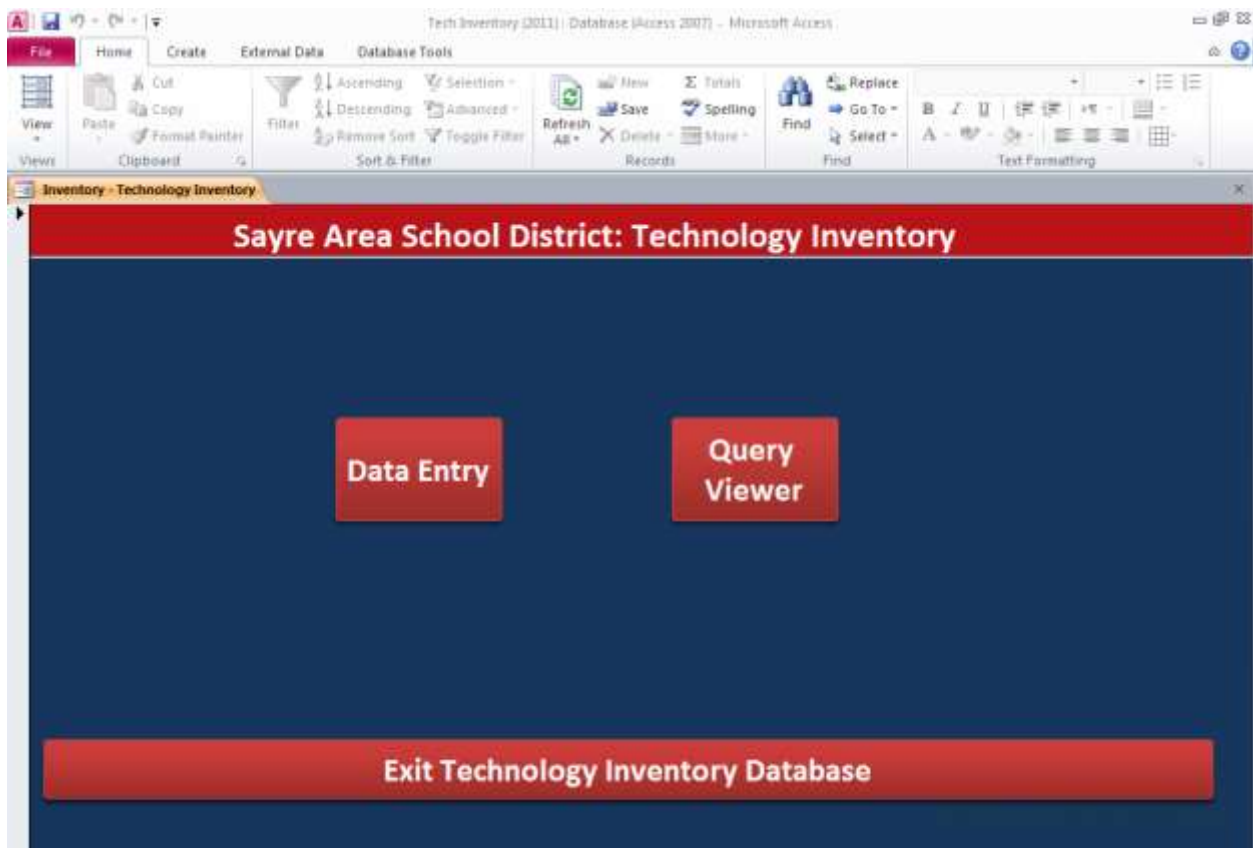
Tech Inventory (2011) : Database (Access 2007) - Microsoft Access

File Home Create External Data Database Tools

View
Views

Paste
Cut
Copy
Format Painter
Clipboard

Filter
Ascending
Descending
Remove Sort
Selection
Advanced
Toggle Filter
Sort & Filter

Refresh All
New
Save
Delete
Totals
Spelling
More
Records

Find
Replace
Go To
Select
Find

B I U
A
Text Formatting

Inventory - Technology Inventory

Sayre Area School District: Technology Inventory

Data Entry

Query Viewer

Exit Technology Inventory Database